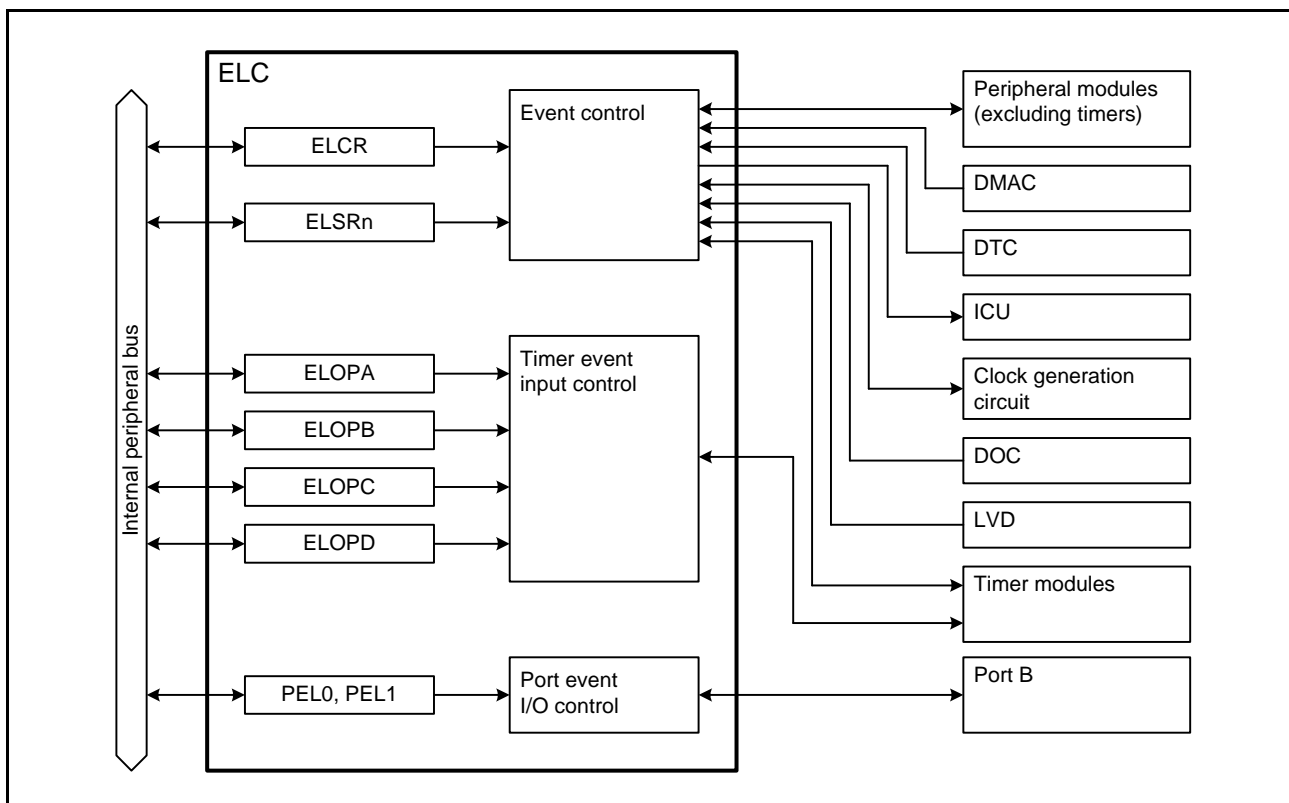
ELC

Internal peripheral bus

ELCR

ELSRn

Event control

ELOPA

ELOPB

ELOPC

ELOPD

Timer event input control

PEL0, PEL1

Port event I/O control

Peripheral modules (excluding timers)

DMAC

DTC

ICU

Clock generation circuit

DOC

LVD

Timer modules

Port B